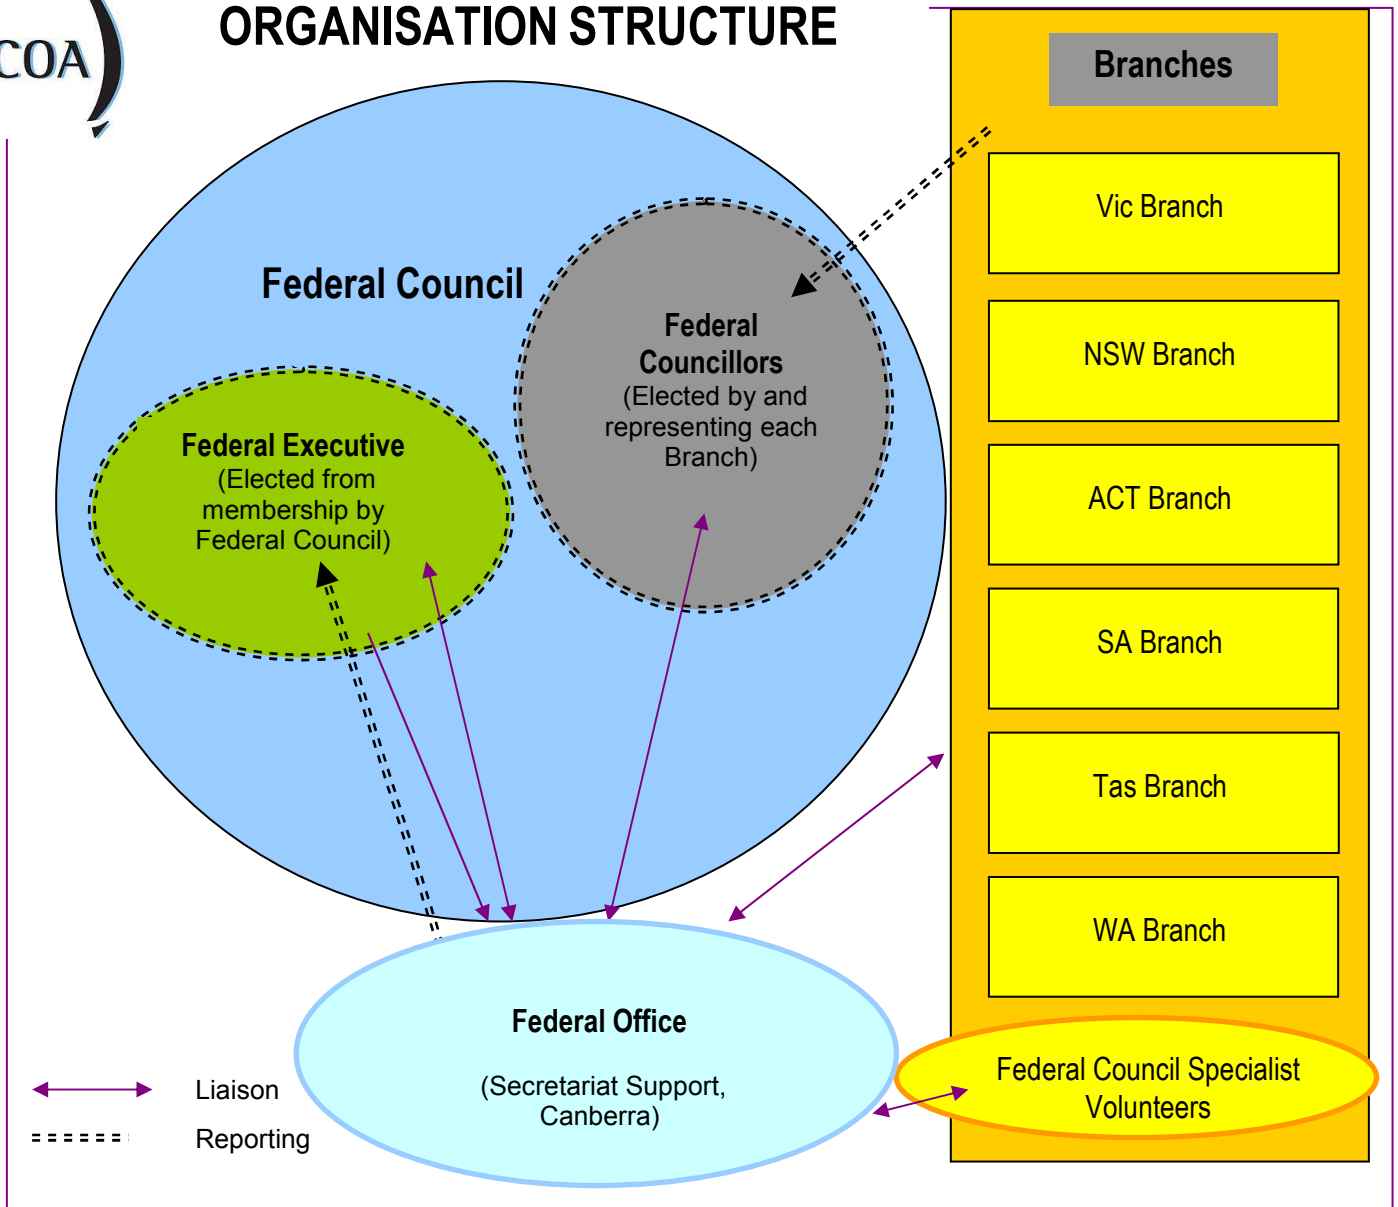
COA

ORGANISATION STRUCTURE

Branches

Vic Branch

NSW Branch

ACT Branch

SA Branch

Tas Branch

WA Branch

Federal Council

Federal Councillors
(Elected by and representing each Branch)

Federal Executive
(Elected from membership by Federal Council)

Federal Office

(Secretariat Support, Canberra)

Federal Council Specialist Volunteers

Liaison

Reporting